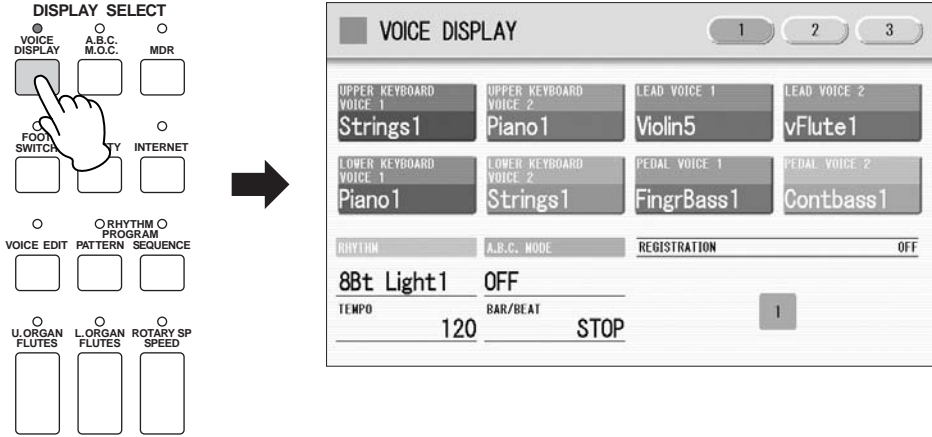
DISPLAY SELECT

VOICE DISPLAY
A.B.C. M.O.C.
MDR
FOOT SWITCH
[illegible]TY
INTERNET
VOICE EDIT
RHYTHM PROGRAM PATTERN
SEQUENCE
U.ORGAN FLUTES
L.ORGAN FLUTES
ROTARY SP SPEED

VOICE DISPLAY
1
2
3

UPPER KEYBOARD VOICE 1
Strings1
UPPER KEYBOARD VOICE 2
Piano1
LEAD VOICE 1
Violin5
LEAD VOICE 2
vFlute1
LOWER KEYBOARD VOICE 1
Piano1
LOWER KEYBOARD VOICE 2
Strings1
PEDAL VOICE 1
FingrBass1
PEDAL VOICE 2
Contbass1

RHYTHM
8Bt Light1
A.B.C. MODE
OFF
REGISTRATION
OFF
TEMPO
120
BAR/BEAT
STOP
1